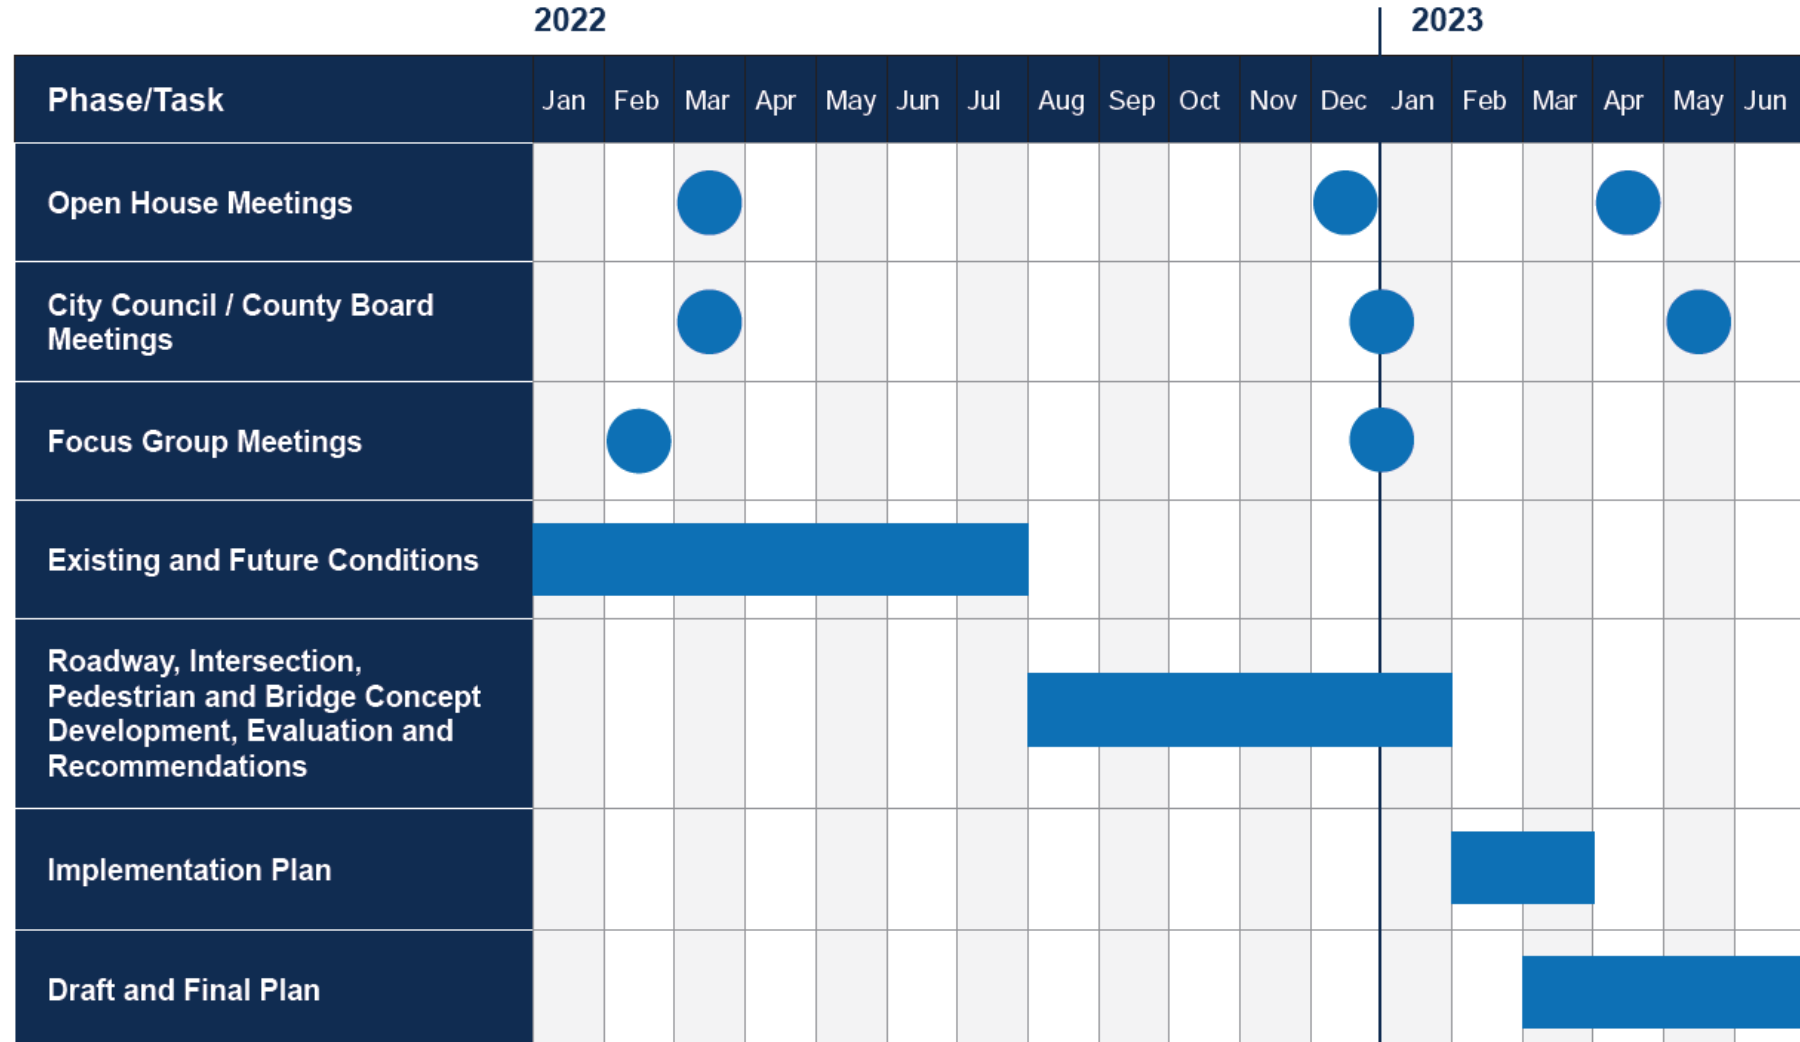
2022 2023

| Phase/Task | Jan | Feb | Mar | Apr | May | Jun | Jul | Aug | Sep | Oct | Nov | Dec | Jan | Feb | Mar | Apr | May | Jun |
|---|---|---|---|---|---|---|---|---|---|---|---|---|---|---|---|---|---|---|
| Open House Meetings | | | | | | | | | | | | | | | | | | |
| City Council / County Board Meetings | | | | | | | | | | | | | | | | | | |
| Focus Group Meetings | | | | | | | | | | | | | | | | | | |
| Existing and Future Conditions | | | | | | | | | | | | | | | | | | |
| Roadway, Intersection, Pedestrian and Bridge Concept Development, Evaluation and Recommendations | | | | | | | | | | | | | | | | | | |
| Implementation Plan | | | | | | | | | | | | | | | | | | |
| Draft and Final Plan | | | | | | | | | | | | | | | | | | |